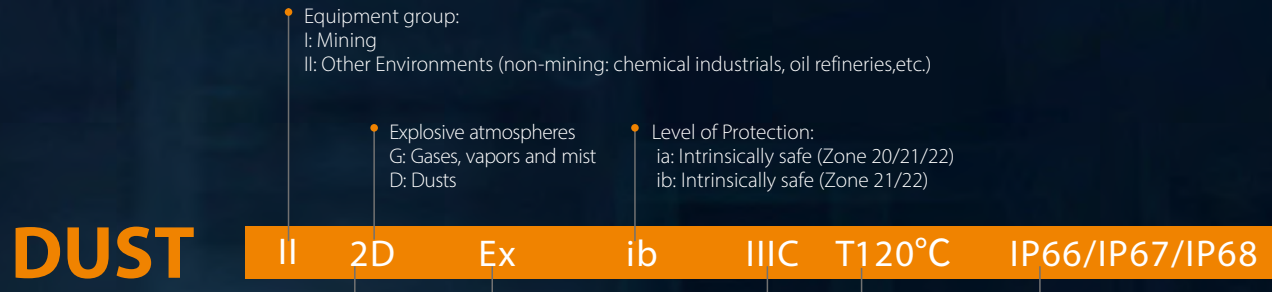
Equipment group:
I: Mining
II: Other Environments (non-mining: chemical industrials, oil refineries,etc.)

Explosive atmospheres
G: Gases, vapors and mist
D: Dusts

Level of Protection:
ia: Intrinsically safe (Zone 20/21/22)
ib: Intrinsically safe (Zone 21/22)

DUST

II 2D Ex ib IIIC T120°C IP66/IP67/IP68